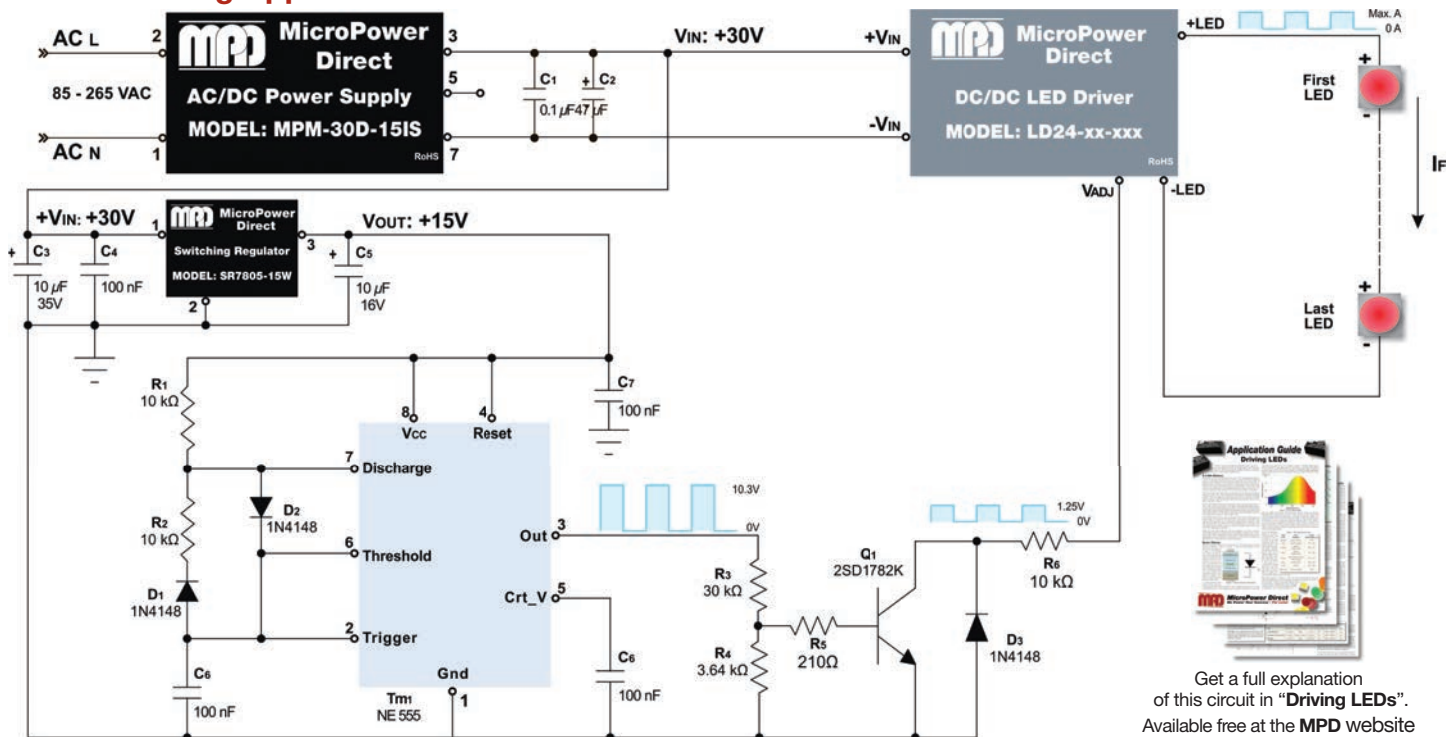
AC L
2
MPD MicroPower Direct
AC/DC Power Supply
MODEL: MPM-30D-15IS
RoHS
3
5
7
85 - 265 VAC
AC N
1
C1
0.1 $\mu$F
+ C2
47 $\mu$F
VIN: +30V
+VIN
-VIN
MPD MicroPower Direct
DC/DC LED Driver
MODEL: LD24-xx-xxx
RoHS
+LED
Max. A
0 A
First LED
+
-
IF
VADJ
-LED
Last LED
+
-
+VIN: +30V
+ C3
10 $\mu$F
35V
C4
100 nF
1
MPD MicroPower Direct
Switching Regulator
MODEL: SR7805-15W
2
3
VOUT: +15V
+ C5
10 $\mu$F
16V
R1
10 kΩ
8
Vcc
4
Reset
C7
100 nF
7 Discharge
D2
1N4148
R2
10 kΩ
6 Threshold
D1
1N4148
2 Trigger
C6
100 nF
Out 3
Crt_V 5
Gnd
1
Tm1
NE 555
10.3V
0V
C6
100 nF
R3
30 kΩ
R4
3.64 kΩ
R5
210Ω
Q1
2SD1782K
1.25V
0V
R6
10 kΩ
D3
1N4148
Application Guide
Driving LEDs
MPD MicroPower Direct
Get a full explanation of this circuit in "Driving LEDs". Available free at the MPD website